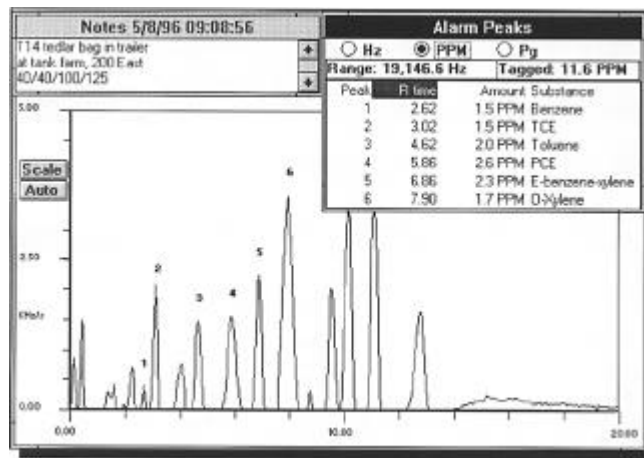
Notes 5/8/96 09:08:56

T14 tedlar bag in trailer
at tank farm, 200 East
40/40/100/125

Alarm Peaks

Hz PPM Pg

Range: 19,146.6 Hz

Tagged: 11.6 PPM

| Peak | R time | Amount | Substance |
|---|---|---|---|
| 1 | 2.62 | 1.5 PPM | Benzene |
| 2 | 3.02 | 1.5 PPM | TCE |
| 3 | 4.62 | 2.0 PPM | Toluene |
| 4 | 5.86 | 2.6 PPM | PCE |
| 5 | 6.86 | 2.3 PPM | E-benzene-xylene |
| 6 | 7.90 | 1.7 PPM | O-Xylene |

5.00

Scale
Auto

2.50

KHz

0.00

1
2
3
4
5
6

0.00
10.00
20.00